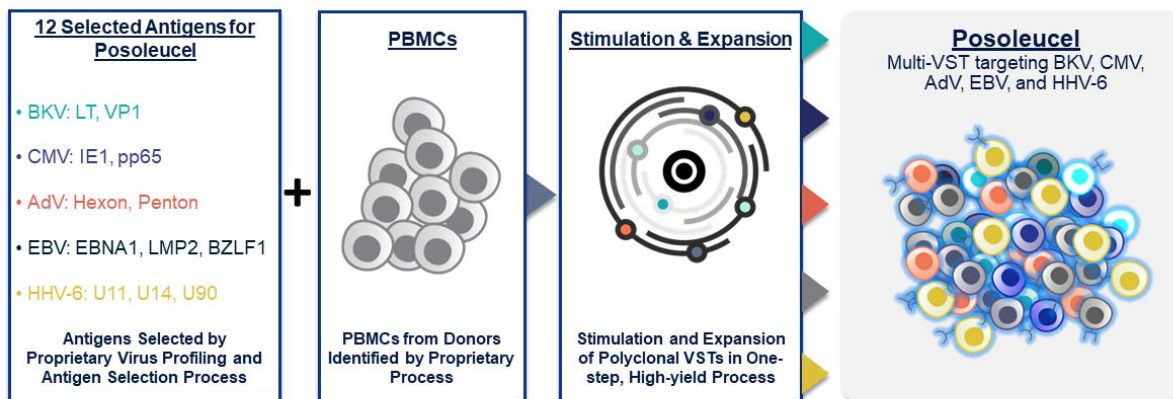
12 Selected Antigens for Posoleucel

• BKV: LT, VP1

• CMV: IE1, pp65

• AdV: Hexon, Penton

• EBV: EBNA1, LMP2, BZLF1

• HHV-6: U11, U14, U90

Antigens Selected by Proprietary Virus Profiling and Antigen Selection Process

+

PBMCs

PBMCs from Donors Identified by Proprietary Process

Stimulation & Expansion

Stimulation and Expansion of Polyclonal VSTs in One-step, High-yield Process

Posoleucel

Multi-VST targeting BKV, CMV, AdV, EBV, and HHV-6